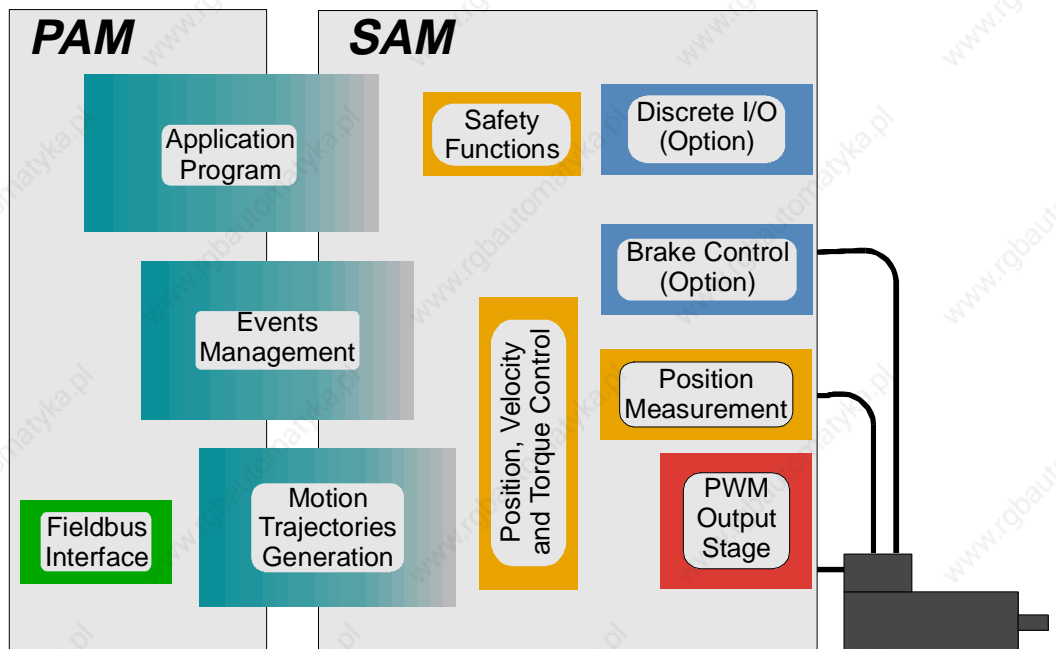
PAM

SAM

Application Program

Safety Functions

Discrete I/O (Option)

Brake Control (Option)

Events Management

Position, Velocity and Torque Control

Position Measurement

PWM Output Stage

Fieldbus Interface

Motion Trajectories Generation

www.rgbautomatyka.pl